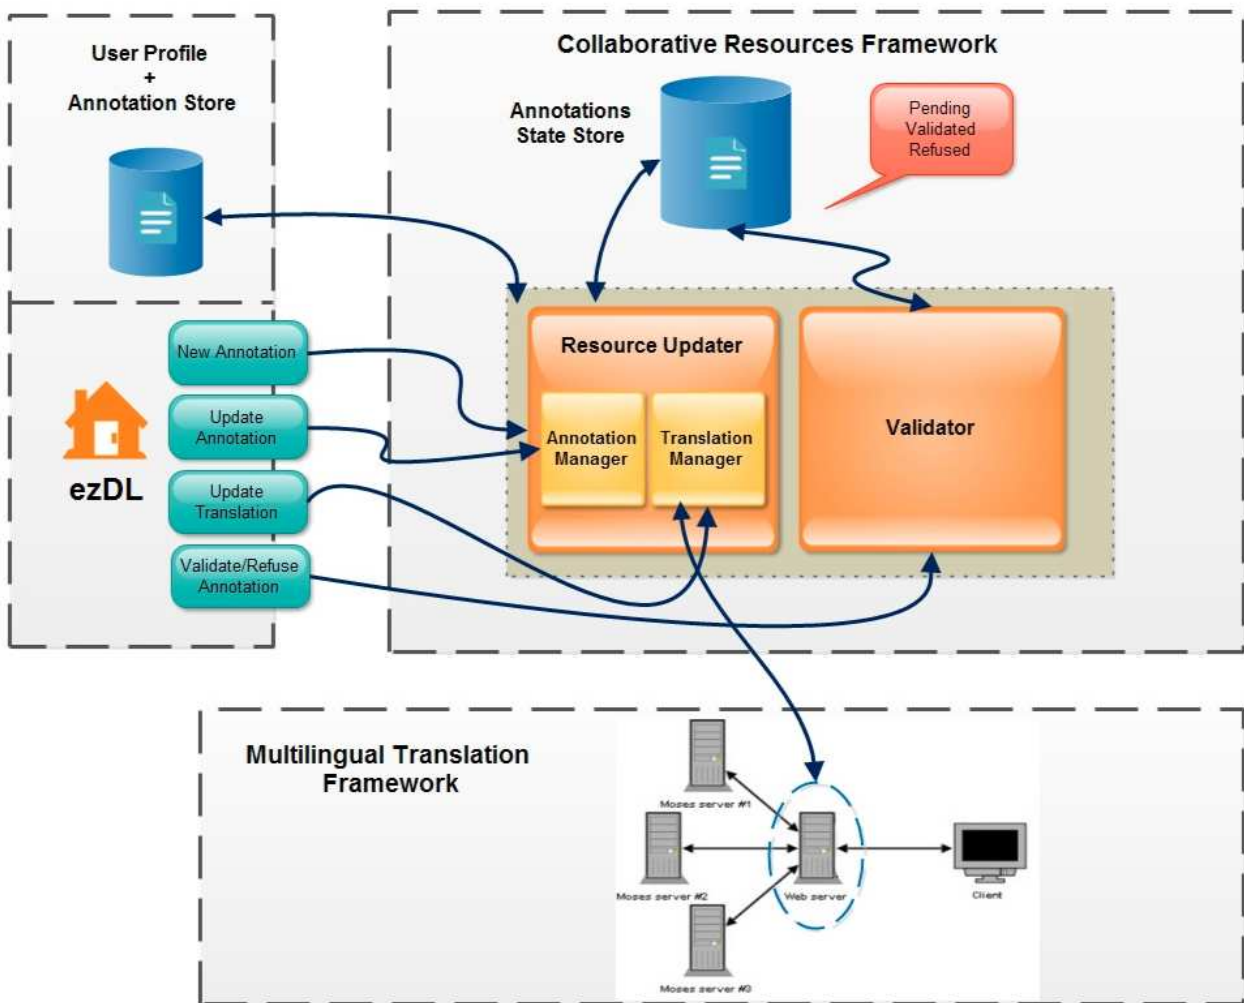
User Profile
+
Annotation Store

Collaborative Resources Framework

Annotations State Store

Pending
Validated
Refused

New Annotation

Update Annotation

Update Translation

Validate/Refuse Annotation

ezDL

Resource Updater

Annotation Manager

Translation Manager

Validator

Multilingual Translation Framework

Moses server #1

Moses server #2

Moses server #3

Web server

Client